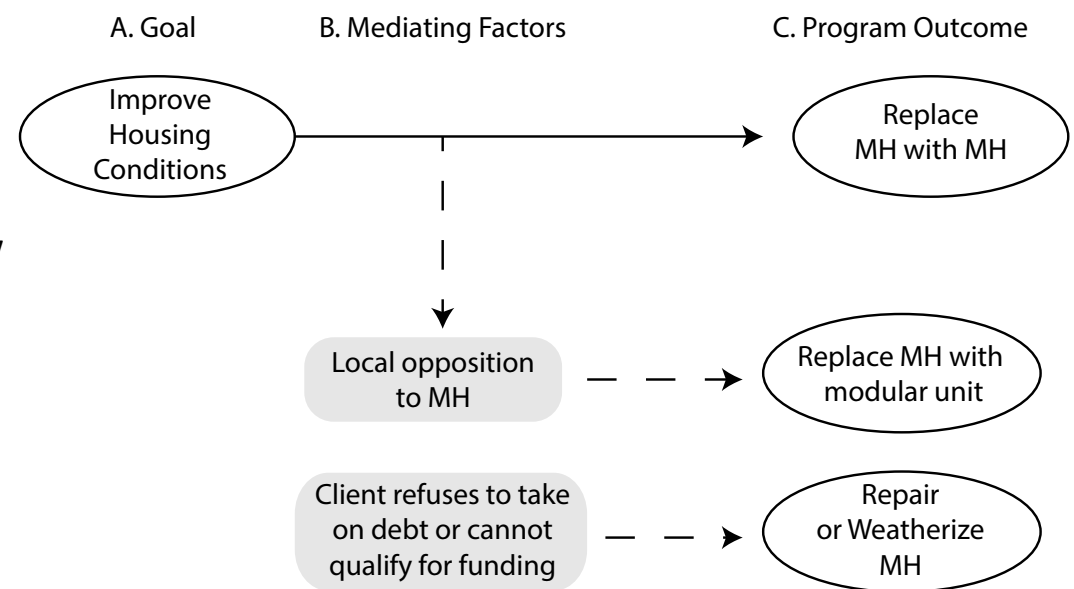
A. Goal

B. Mediating Factors

C. Program Outcome

Improve Housing Conditions

Replace MH with MH

Local opposition to MH

Replace MH with modular unit

Client refuses to take on debt or cannot qualify for funding

Repair or Weatherize MH